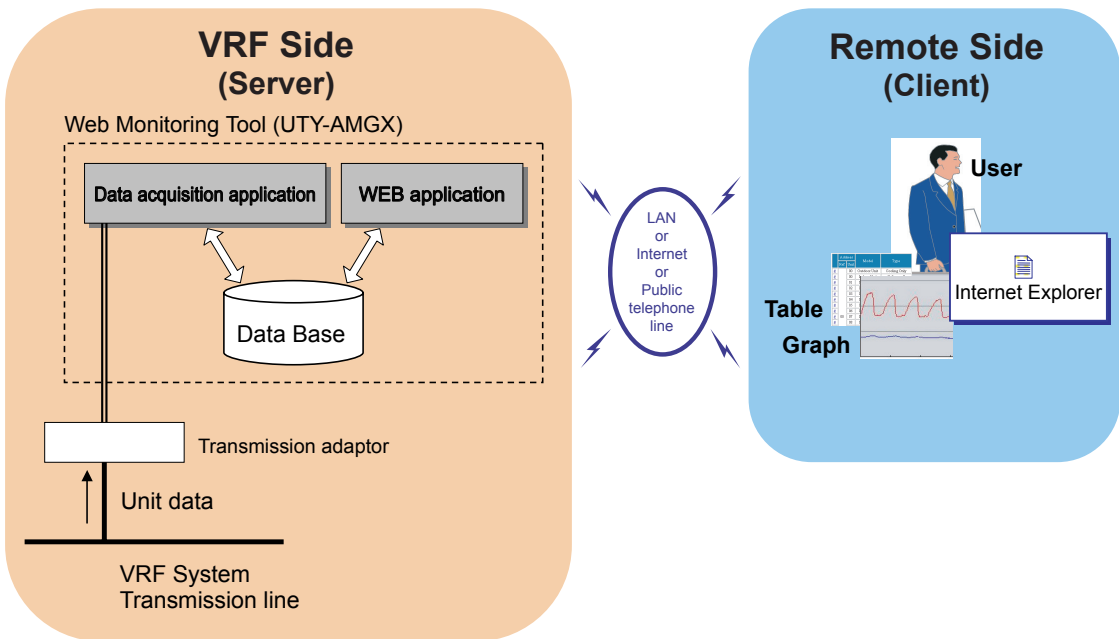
VRF Side
(Server)

Web Monitoring Tool (UTY-AMGX)

Data acquisition application

WEB application

Data Base

Transmission adaptor

Unit data

VRF System
Transmission line

LAN
or
Internet
or
Public
telephone
line

Remote Side
(Client)

User

Internet Explorer

Table

Graph